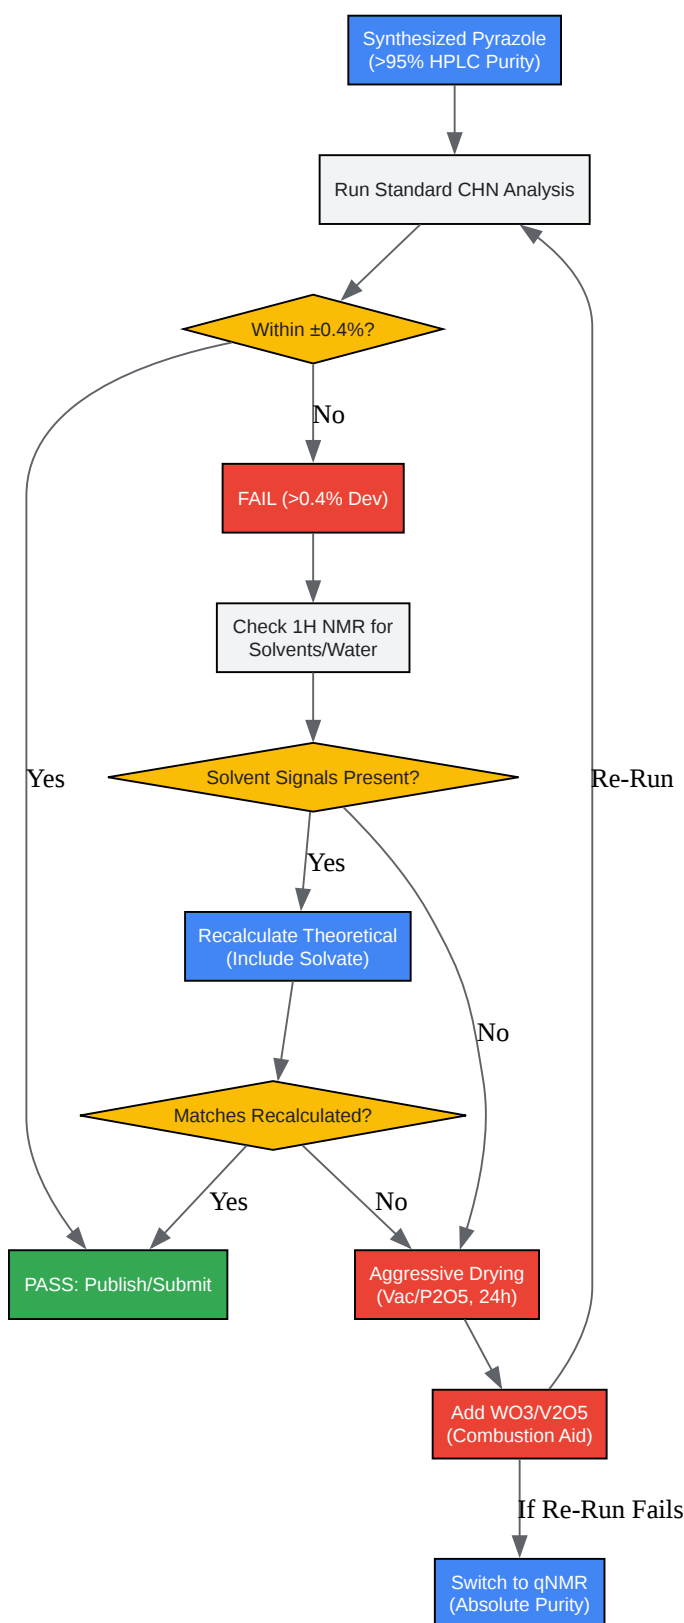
Synthesized Pyrazole (>95% HPLC Purity)

Run Standard CHN Analysis

Within ±0.4%?

No

FAIL (>0.4% Dev)

Check 1H NMR for Solvents/Water

Yes

Solvent Signals Present?

Re-Run

Yes

Recalculate Theoretical (Include Solvate)

No

Matches Recalculated?

Yes

No

PASS: Publish/Submit

Aggressive Drying (Vac/P2O5, 24h)

Add WO3/V2O5 (Combustion Aid)

If Re-Run Fails

Switch to qNMR (Absolute Purity)